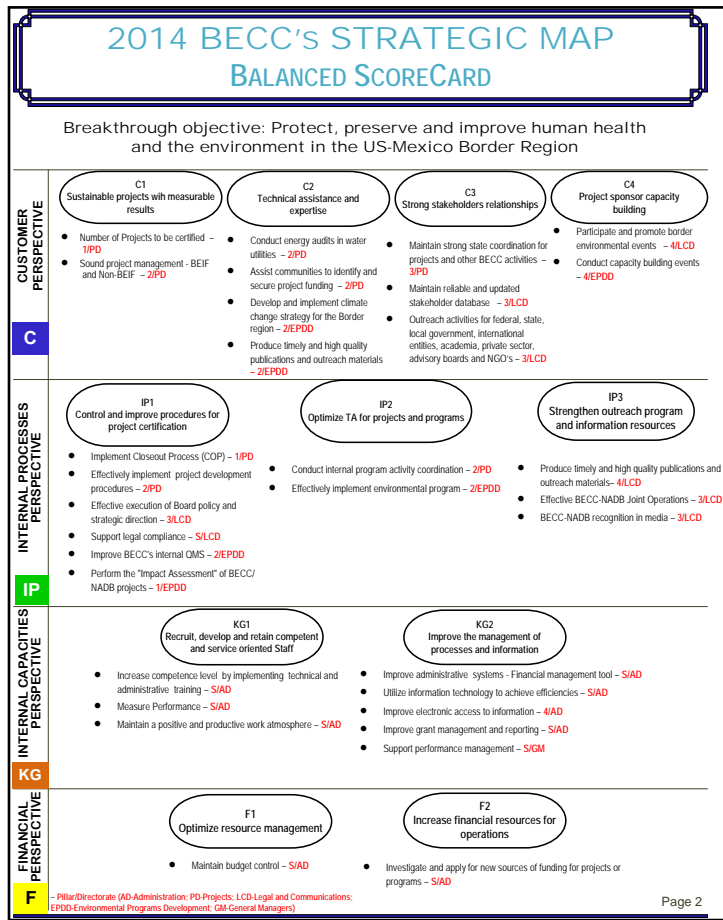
2014 BECC's STRATEGIC MAP
BALANCED SCORECARD

Breakthrough objective: Protect, preserve and improve human health and the environment in the US-Mexico Border Region

CUSTOMER PERSPECTIVE

C

C1
Sustainable projects wih measurable results

- Number of Projects to be certified – 1/PD
- Sound project management - BEIF and Non-BEIF – 2/PD

C2
Technical assistance and expertise

- Conduct energy audits in water utilities – 2/PD
- Assist communities to identify and secure project funding – 2/PD
- Develop and implement climate change strategy for the Border region – 2/EPDD
- Produce timely and high quality publications and outreach materials – 2/EPDD

C3
Strong stakeholders relationships

- Maintain strong state coordination for projects and other BECC activities – 3/PD
- Maintain reliable and updated stakeholder database – 3/LCD
- Outreach activities for federal, state, local government, international entities, academia, private sector, advisory boards and NGO's – 3/LCD

C4
Project sponsor capacity building

- Participate and promote border environmental events – 4/LCD
- Conduct capacity building events – 4/EPDD

INTERNAL PROCESSES PERSPECTIVE

IP

IP1
Control and improve procedures for project certification

- Implement Closeout Process (COP) – 1/PD
- Effectively implement project development procedures – 2/PD
- Effective execution of Board policy and strategic direction – 3/LCD
- Support legal compliance – S/LCD
- Improve BECC's internal QMS – 2/EPDD
- Perform the "Impact Assessment" of BECC/ NADB projects – 1/EPDD

IP2
Optimize TA for projects and programs

- Conduct internal program activity coordination – 2/PD
- Effectively implement environmental program – 2/EPDD

IP3
Strengthen outreach program and information resources

- Produce timely and high quality publications and outreach materials– 4/LCD
- Effective BECC-NADB Joint Operations – 3/LCD
- BECC-NADB recognition in media – 3/LCD

INTERNAL CAPACITIES PERSPECTIVE

KG

KG1
Recruit, develop and retain competent and service oriented Staff

- Increase competence level by implementing technical and administrative training – S/AD
- Measure Performance – S/AD
- Maintain a positive and productive work atmosphere – S/AD

KG2
Improve the management of processes and information

- Improve administrative systems - Financial management tool – S/AD
- Utilize information technology to achieve efficiencies – S/AD
- Improve electronic access to information – 4/AD
- Improve grant management and reporting – S/AD
- Support performance management – S/GM

FINANCIAL PERSPECTIVE

F

F1
Optimize resource management

- Maintain budget control – S/AD

F2
Increase financial resources for operations

- Investigate and apply for new sources of funding for projects or programs – S/AD

– Pillar/Directorate (AD-Administration; PD-Projects; LCD-Legal and Communications; EPDD-Environmental Programs Development; GM-General Managers)

Page 2